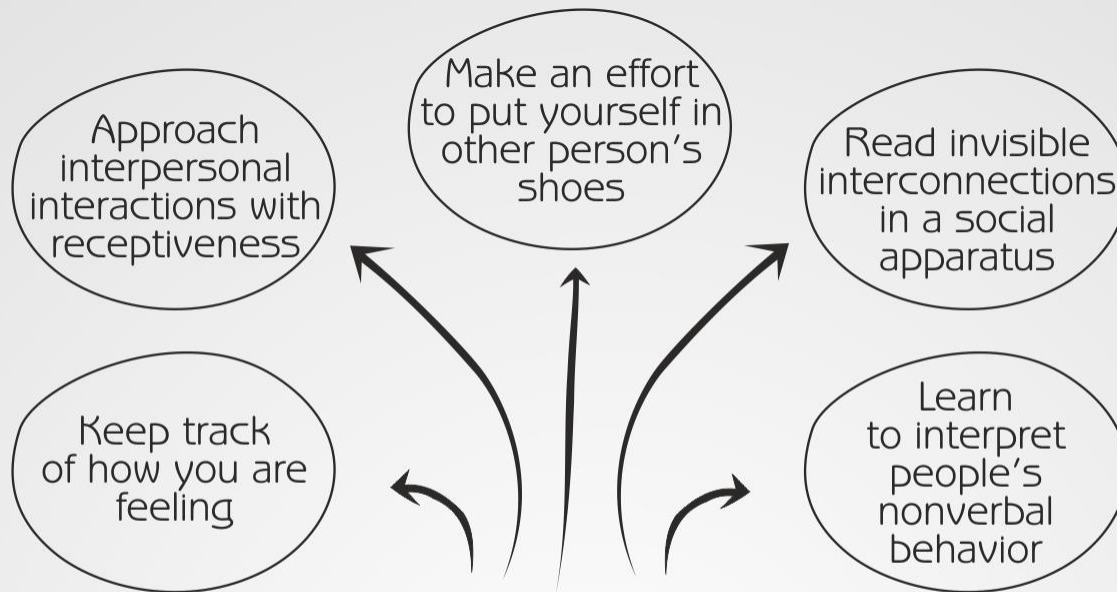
Approach interpersonal interactions with receptiveness

Make an effort to put yourself in other person's shoes

Read invisible interconnections in a social apparatus

Keep track of how you are feeling

Learn to interpret people's nonverbal behavior